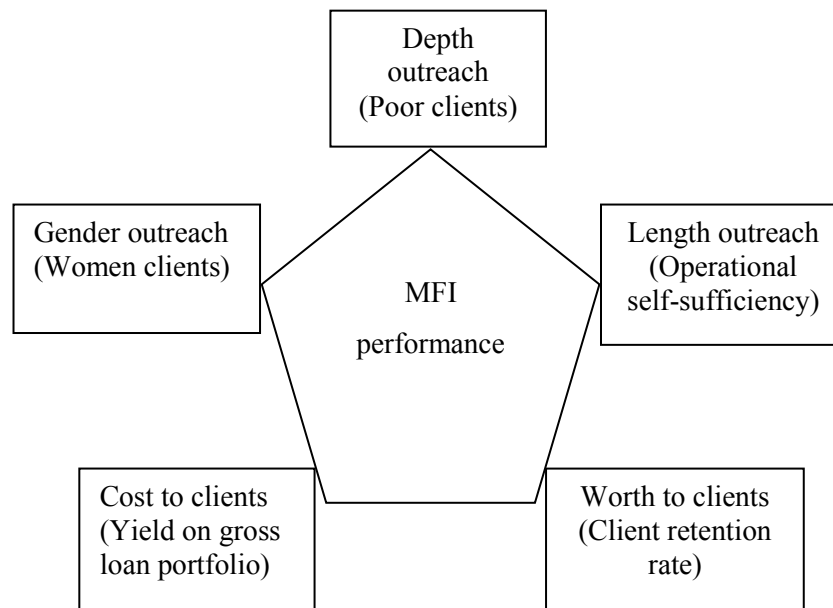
Depth outreach (Poor clients)

Gender outreach (Women clients)

MFI performance

Length outreach (Operational self-sufficiency)

Cost to clients (Yield on gross loan portfolio)

Worth to clients (Client retention rate)